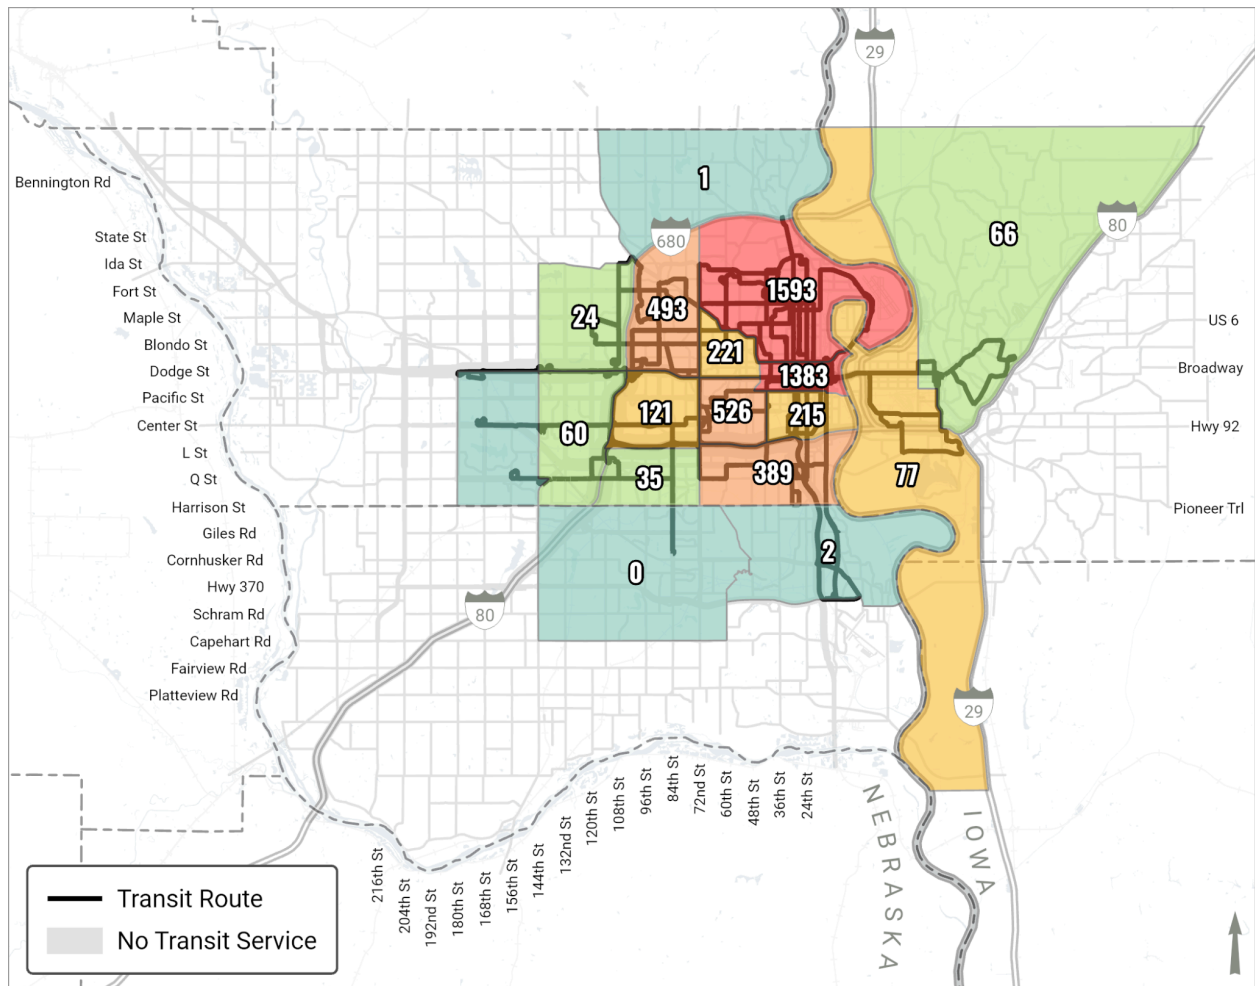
29

1

66

80

680

Bennington Rd

State St

Ida St

Fort St

Maple St

Blondo St

Dodge St

Pacific St

Center St

L St

Q St

Harrison St

Giles Rd

Cornhusker Rd

Hwy 370

Schram Rd

Capehart Rd

Fairview Rd

Platteview Rd

24

493

1593

221

1383

121

526

215

60

35

389

77

2

0

80

29

US 6

Broadway

Hwy 92

Pioneer Trl

216th St

204th St

192nd St

180th St

168th St

156th St

144th St

132nd St

120th St

108th St

96th St

84th St

72nd St

60th St

48th St

36th St

24th St

NEBRASKA

IOWA

Transit Route

No Transit Service